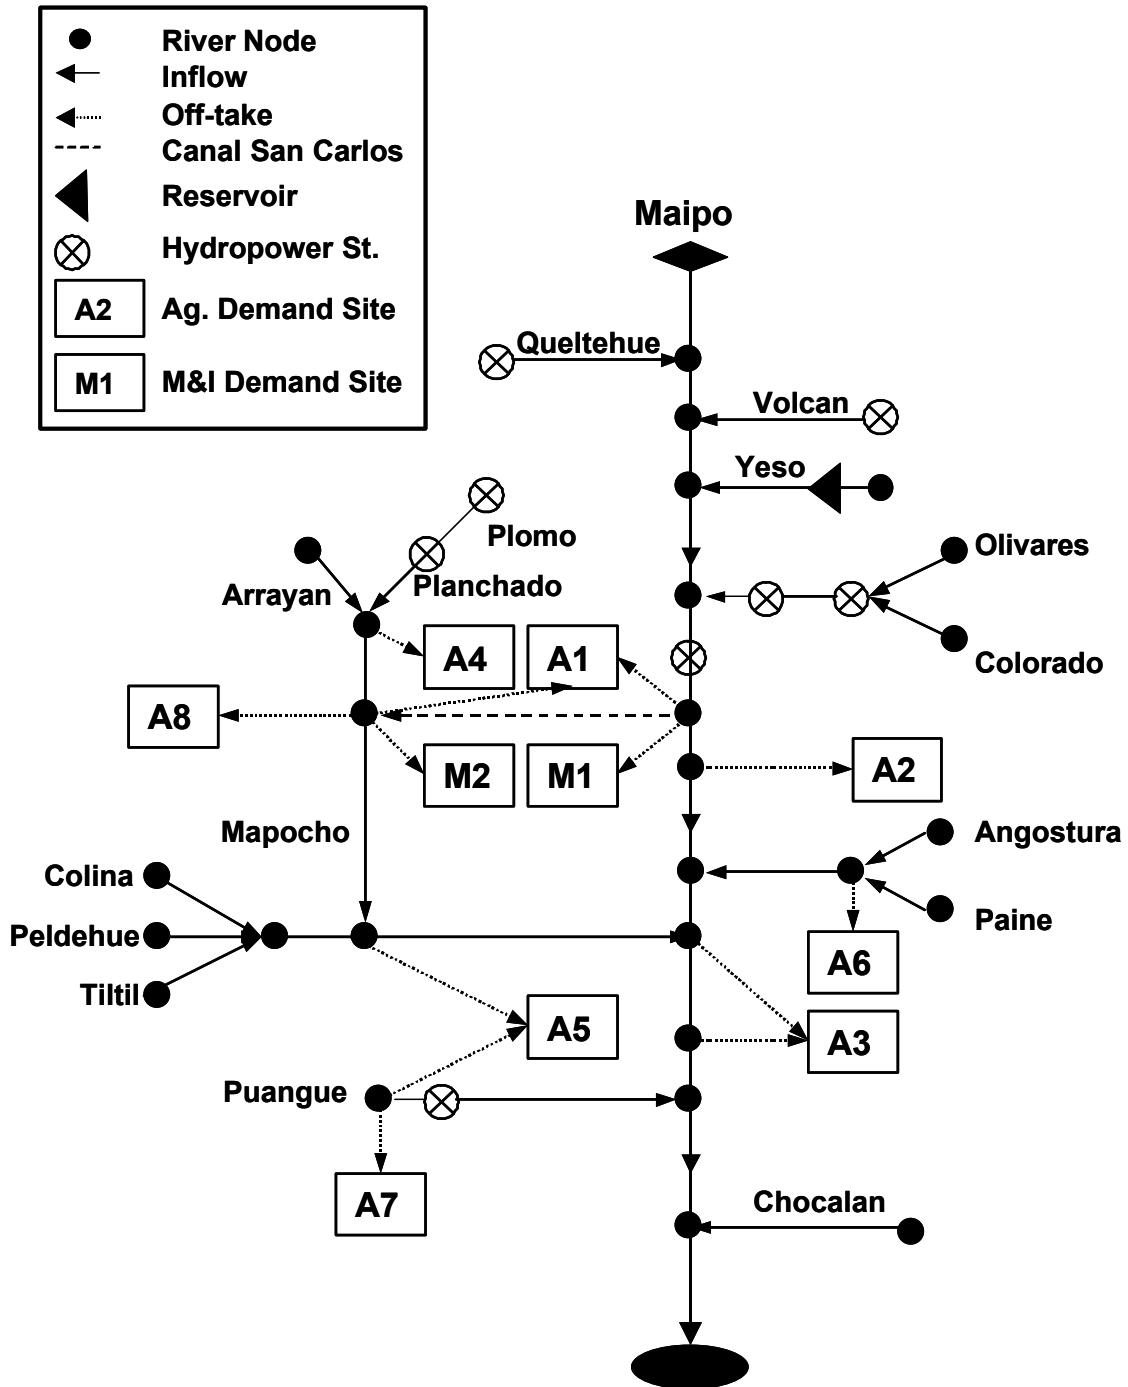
River Node
Inflow
Off-take
Canal San Carlos
Reservoir
Hydropower St.
A2 Ag. Demand Site
M1 M&I Demand Site

Maipo
Queltehue
Volcan
Yeso
Plomo
Planchado
Arrayan
Olivares
Colorado
A4
A1
A8
M2
M1
A2
Mapocho
Angostura
Paine
Colina
Peldehue
Tiltil
A6
A5
A3
Puangue
A7
Chocalan